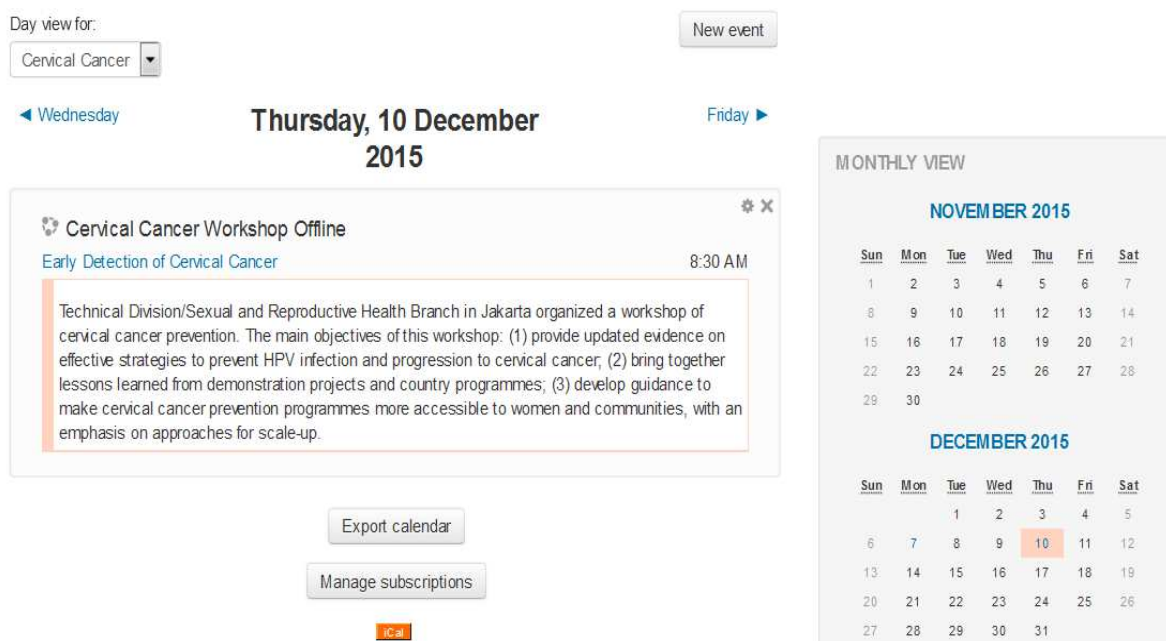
Day view for:

Cervical Cancer

New event

◄ Wednesday

Thursday, 10 December 2015

Friday ►

Cervical Cancer Workshop Offline

Early Detection of Cervical Cancer

8:30 AM

Technical Division/Sexual and Reproductive Health Branch in Jakarta organized a workshop of cervical cancer prevention. The main objectives of this workshop: (1) provide updated evidence on effective strategies to prevent HPV infection and progression to cervical cancer; (2) bring together lessons learned from demonstration projects and country programmes; (3) develop guidance to make cervical cancer prevention programmes more accessible to women and communities, with an emphasis on approaches for scale-up.

Export calendar

Manage subscriptions

iCal

MONTHLY VIEW

NOVEMBER 2015

| Sun | Mon | Tue | Wed | Thu | Fri | Sat |
|---|---|---|---|---|---|---|
| 1 | 2 | 3 | 4 | 5 | 6 | 7 |
| 8 | 9 | 10 | 11 | 12 | 13 | 14 |
| 15 | 16 | 17 | 18 | 19 | 20 | 21 |
| 22 | 23 | 24 | 25 | 26 | 27 | 28 |
| 29 | 30 | | | | | |

DECEMBER 2015

| Sun | Mon | Tue | Wed | Thu | Fri | Sat |
|---|---|---|---|---|---|---|
| | | 1 | 2 | 3 | 4 | 5 |
| 6 | 7 | 8 | 9 | 10 | 11 | 12 |
| 13 | 14 | 15 | 16 | 17 | 18 | 19 |
| 20 | 21 | 22 | 23 | 24 | 25 | 26 |
| 27 | 28 | 29 | 30 | 31 | | |